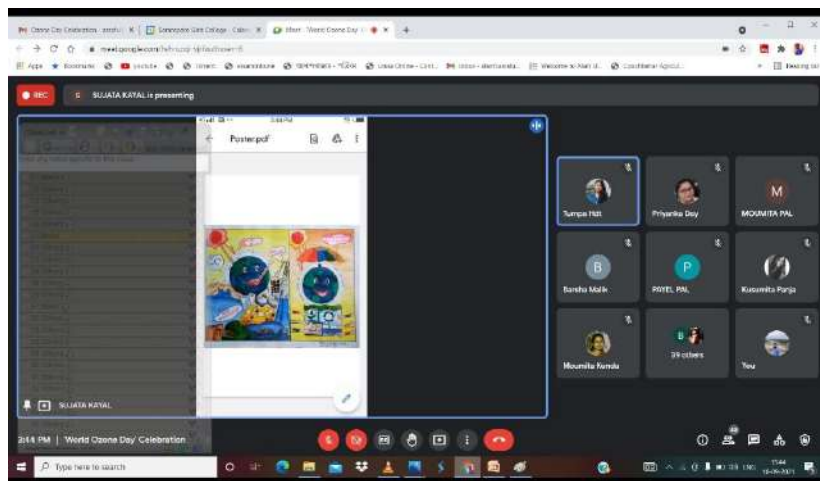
Ozone Day Celebration - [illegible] | Sonarpur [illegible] College · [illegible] | Meet - 'World Ozone Day' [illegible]

meet.google.com/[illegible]

Apps | Bookmarks | YouTube | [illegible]

REC | SUJATA KAYAL is presenting

Poster.pdf

SUJATA KAYAL

Tumpa Hati | Priyanka Dey | MOUMITA PAL
Barsha Malik | PAYEL PAL | Kusumita Panja
Moumita Kundu | 39 others | You

3:44 PM | 'World Ozone Day' Celebration

Type here to search

15:44
16-09-2021